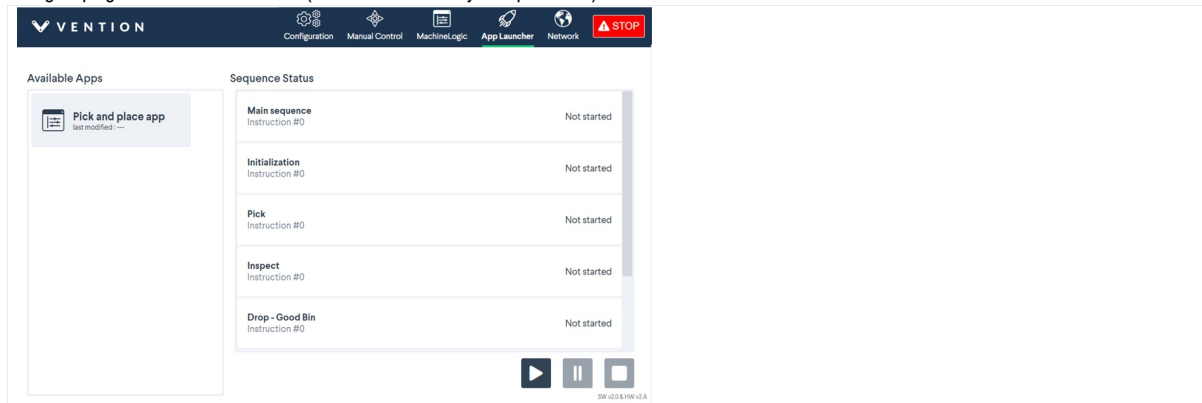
VENTION

Configuration Manual Control MachineLogic App Launcher Network STOP

Available Apps

Pick and place app
last modified: —

Sequence Status

Main sequence
Instruction #0
Not started

Initialization
Instruction #0
Not started

Pick
Instruction #0
Not started

Inspect
Instruction #0
Not started

Drop - Good Bin
Instruction #0
Not started

SW v2.0 & HW v2.A